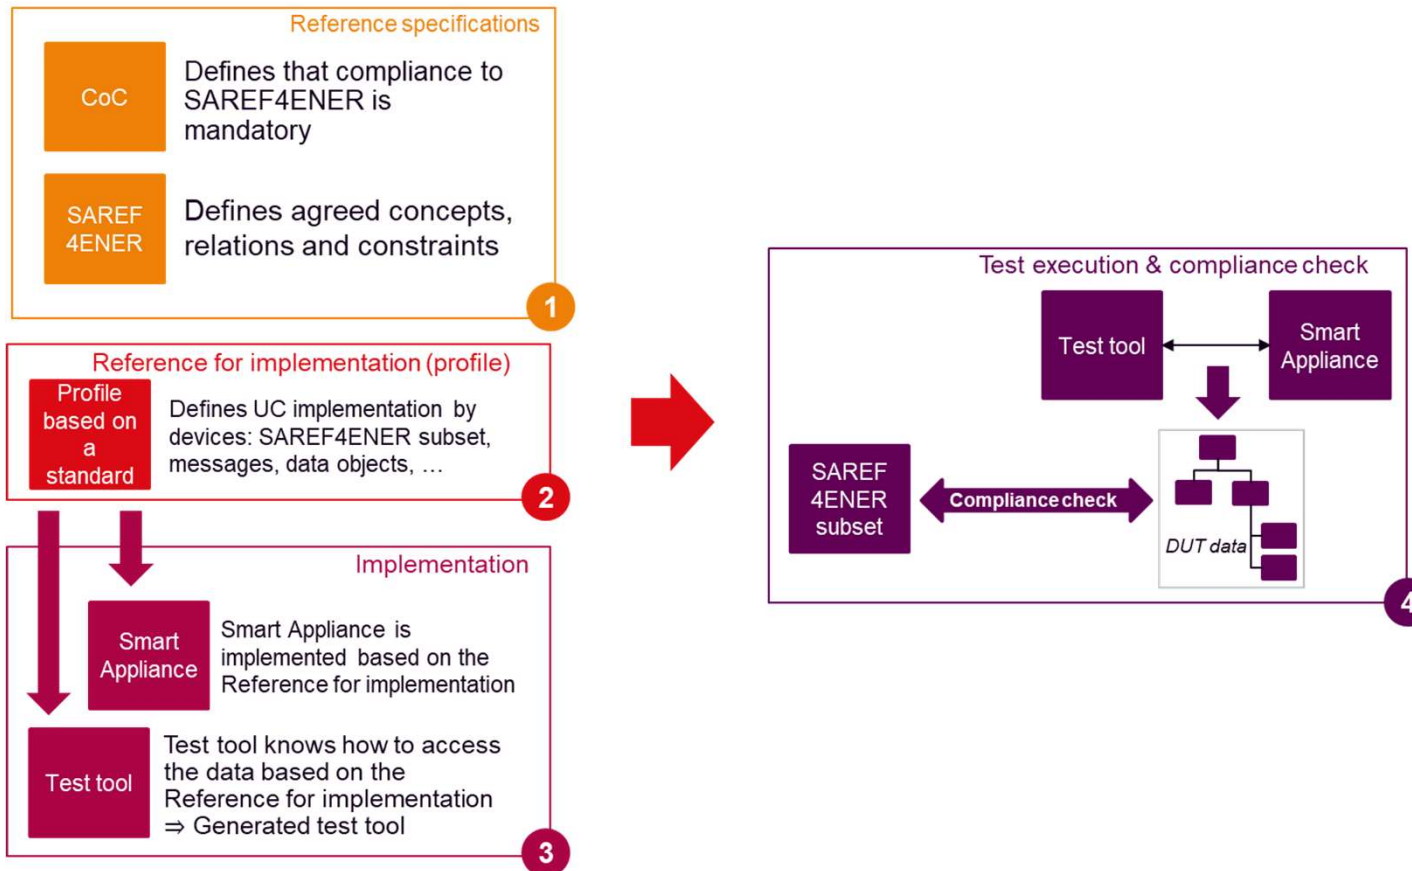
Reference specifications

CoC

Defines that compliance to SAREF4ENER is mandatory

SAREF 4ENER

Defines agreed concepts, relations and constraints

1

Reference for implementation (profile)

Profile based on a standard

Defines UC implementation by devices: SAREF4ENER subset, messages, data objects, …

2

Implementation

Smart Appliance

Smart Appliance is implemented based on the Reference for implementation

Test tool

Test tool knows how to access the data based on the Reference for implementation
⇒ Generated test tool

3

Test execution & compliance check

Test tool

Smart Appliance

SAREF 4ENER subset

Compliance check

DUT data

4